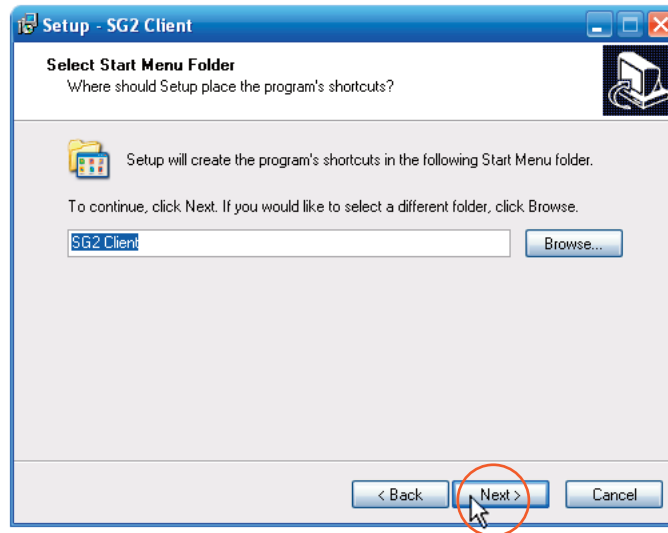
Setup - SG2 Client

Select Start Menu Folder
Where should Setup place the program's shortcuts?

Setup will create the program's shortcuts in the following Start Menu folder.

To continue, click Next. If you would like to select a different folder, click Browse.

SG2 Client

Browse...

< Back

Next >

Cancel